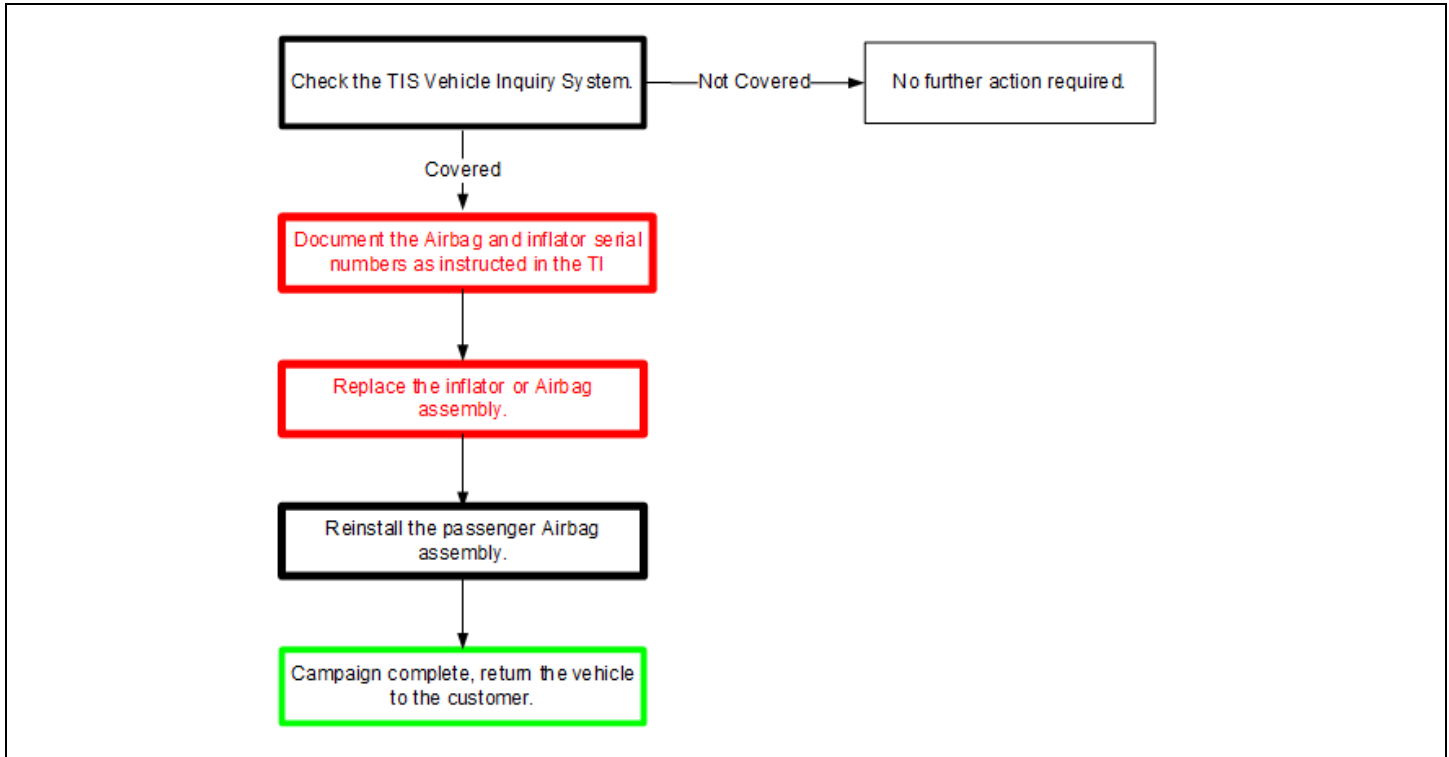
Check the TIS Vehicle Inquiry System.

Not Covered

No further action required.

Covered

Document the Airbag and inflator serial numbers as instructed in the TI

Replace the inflator or Airbag assembly.

Reinstall the passenger Airbag assembly.

Campaign complete, return the vehicle to the customer.